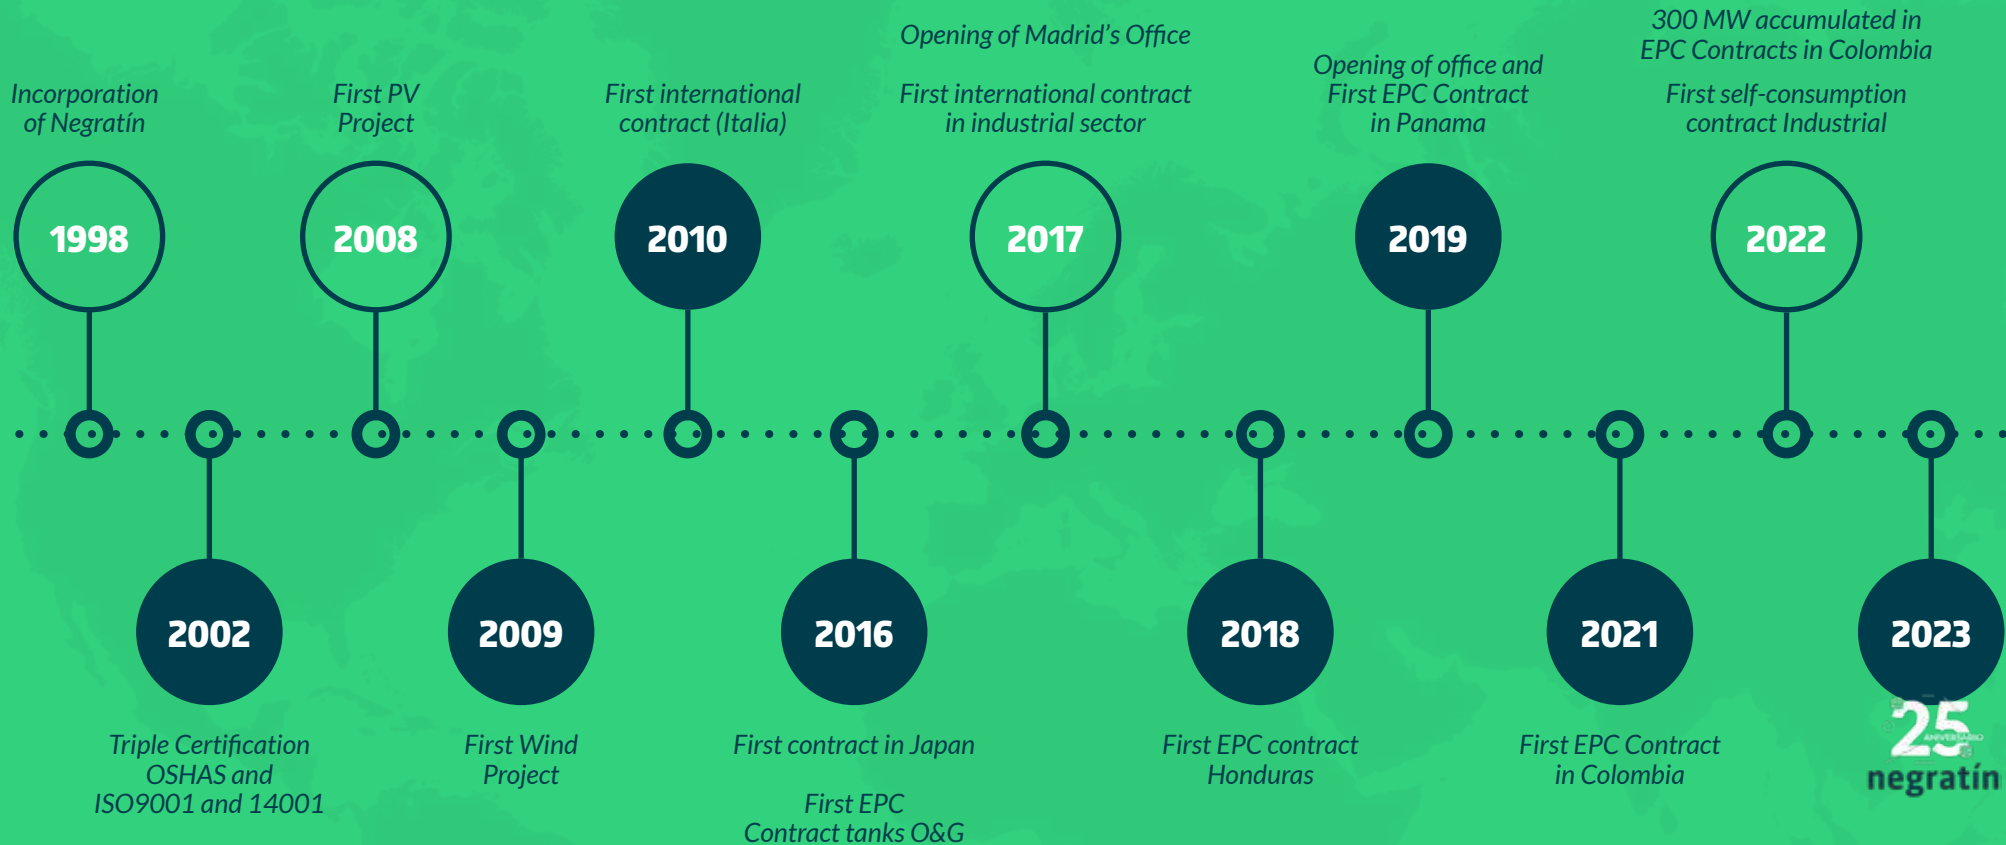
Incorporation of Negratín

1998

First PV Project

2008

First international contract (Italia)

2010

Opening of Madrid's Office

First international contract in industrial sector

2017

Opening of office and First EPC Contract in Panama

2019

300 MW accumulated in EPC Contracts in Colombia

First self-consumption contract Industrial

2022

2002

Triple Certification OSHAS and ISO9001 and 14001

2009

First Wind Project

2016

First contract in Japan

First EPC Contract tanks O&G

2018

First EPC contract Honduras

2021

First EPC Contract in Colombia

2023

25 ANIVERSARIO

negratín